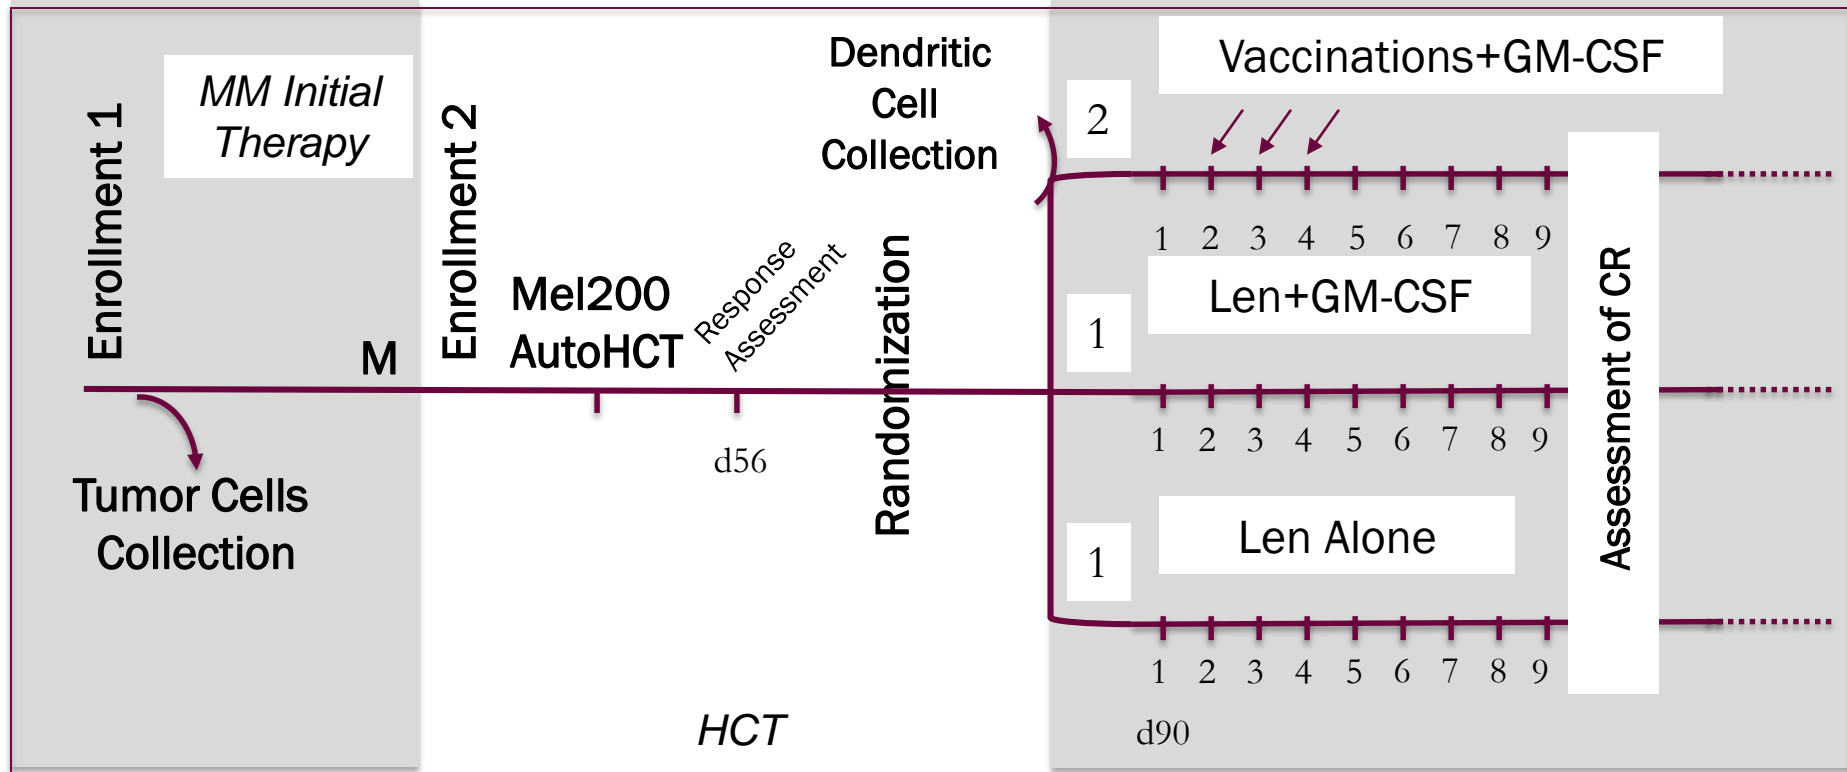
Enrollment 1

MM Initial Therapy

M

Tumor Cells Collection

Enrollment 2

Mel200 AutoHCT

Response Assessment

d56

HCT

Randomization

Dendritic Cell Collection

Vaccinations+GM-CSF

2

1 2 3 4 5 6 7 8 9

Len+GM-CSF

1

1 2 3 4 5 6 7 8 9

Len Alone

1

1 2 3 4 5 6 7 8 9

d90

Assessment of CR